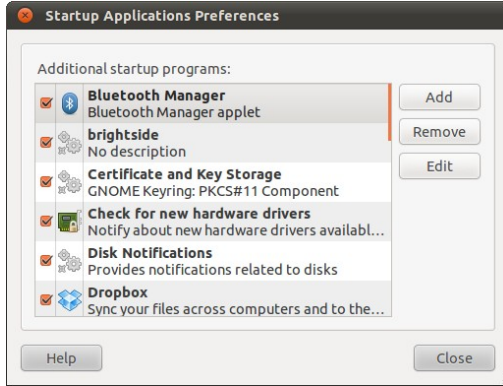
Startup Applications Preferences

Additional startup programs:

Bluetooth Manager
Bluetooth Manager applet

brightside
No description

Certificate and Key Storage
GNOME Keyring: PKCS#11 Component

Check for new hardware drivers
Notify about new hardware drivers availabl...

Disk Notifications
Provides notifications related to disks

Dropbox
Sync your files across computers and to the...

Add
Remove
Edit

Help
Close